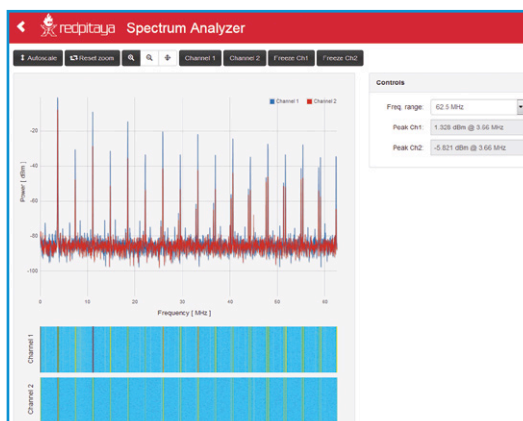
redpitaya Spectrum Analyzer

Autoscale | Reset zoom | Channel 1 | Channel 2 | Freeze Ch1 | Freeze Ch2

Channel 1 Channel 2

-20
-40
-60
-80
-100

Power [ dBm ]

0 10 20 30 40 50 60

Frequency [ MHz ]

Channel 1

Channel 2

Controls

Freq. range: 62.5 MHz

Peak Ch1: 1.328 dBm @ 3.66 MHz

Peak Ch2: -5.821 dBm @ 3.66 MHz